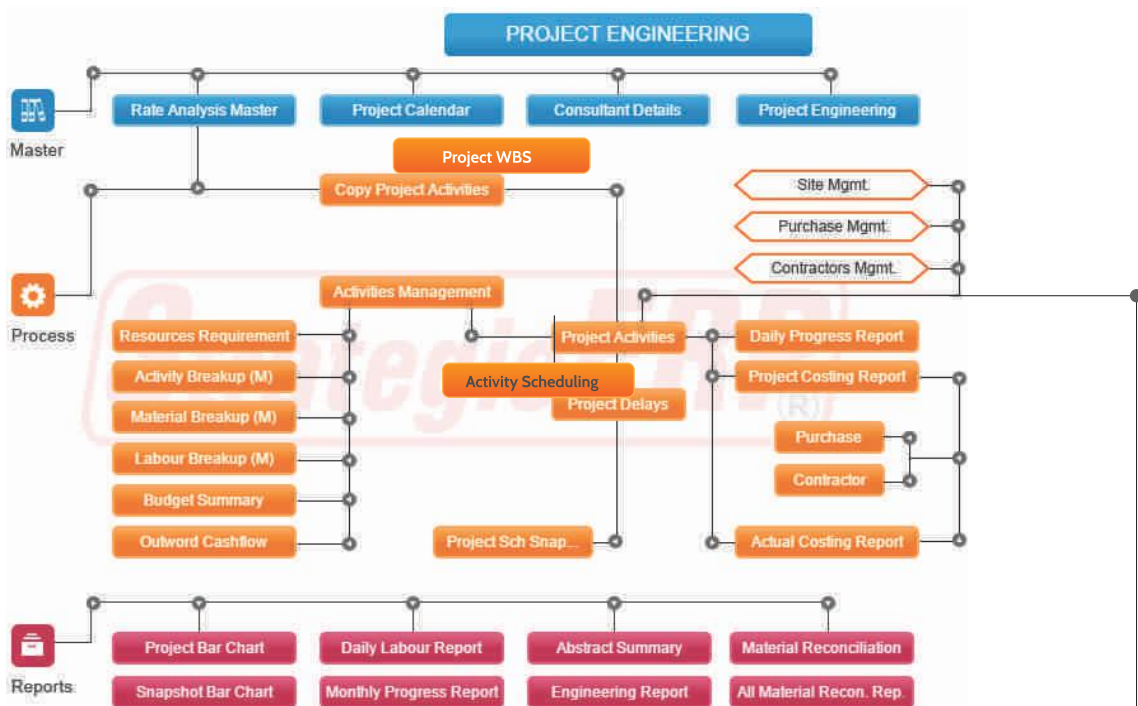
PROJECT ENGINEERING

Master

Rate Analysis Master

Project Calendar

Consultant Details

Project Engineering

Project WBS

Copy Project Activities

Site Mgmt.

Purchase Mgmt.

Contractors Mgmt.

Process

Activities Management

Resources Requirement

Activity Breakup (M)

Material Breakup (M)

Labour Breakup (M)

Budget Summary

Outword Cashflow

Project Activities

Activity Scheduling

Project Delays

Project Sch Snap...

Daily Progress Report

Project Costing Report

Purchase

Contractor

Actual Costing Report

Reports

Project Bar Chart

Daily Labour Report

Abstract Summary

Material Reconciliation

Snapshot Bar Chart

Monthly Progress Report

Engineering Report

All Material Recon. Rep.